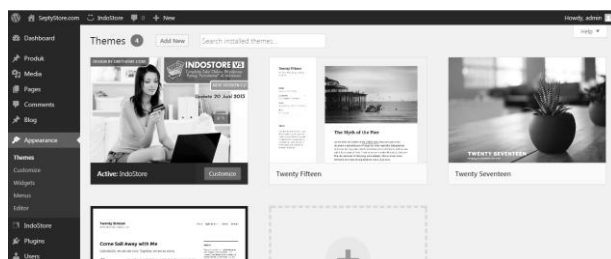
SeptyStore.com IndoStore 0 + New
Howdy, admin
Help ▾
Dashboard
Produk
Media
Pages
Comments
Blog
Appearance
Themes
Customize
Widgets
Menus
Editor
IndoStore
Plugins
Users

Themes 4 Add New Search installed themes...

DESIGN BY SEPTYSTORE.COM
INDOSTORE V3
Update 20 Juli 2015
Active: IndoStore Customize

Twenty Fifteen
The Myth of the Pier
Twenty Fifteen

TWENTY SEVENTEEN
Twenty Seventeen

Twenty Sixteen
Come Sail Away with Me